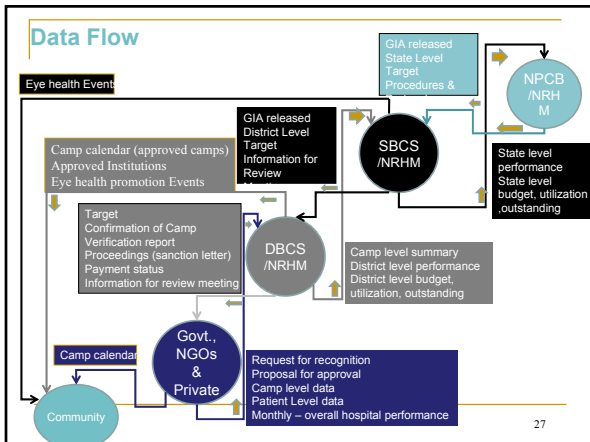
Data Flow

Eye health Events

GIA released
State Level
Target
Procedures &

NPCB
/NRH
M

GIA released
District Level
Target
Information for
Review

SBCS
/NRHM

State level
performance
State level
budget, utilization
,outstanding

Camp calendar (approved camps)
Approved Institutions
Eye health promotion Events

Target
Confirmation of Camp
Verification report
Proceedings (sanction letter)
Payment status
Information for review meeting

DBCS
/NRHM

Camp level summary
District level performance
District level budget,
utilization, outstanding

Govt.,
NGOs
&
Private

Camp calendar

Request for recognition
Proposal for approval
Camp level data
Patient Level data
Monthly – overall hospital performance

Community

27